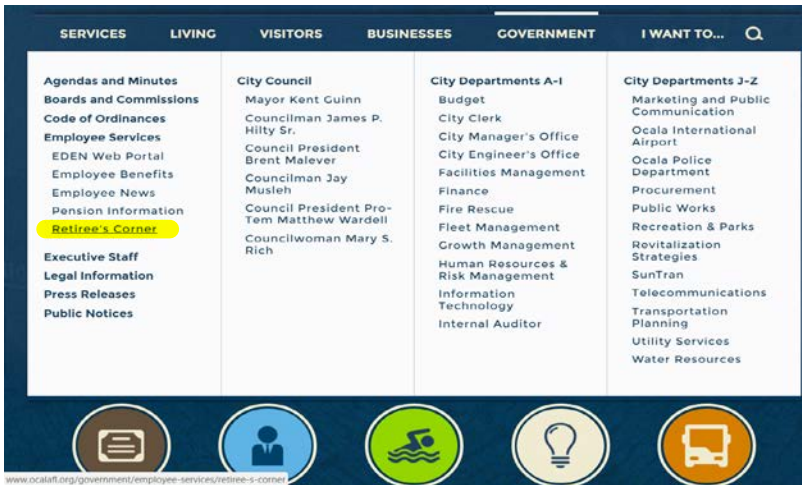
SERVICES LIVING VISITORS BUSINESSES GOVERNMENT I WANT TO...

Agendas and Minutes
Boards and Commissions
Code of Ordinances
Employee Services
EDEN Web Portal
Employee Benefits
Employee News
Pension Information
Retiree's Corner
Executive Staff
Legal Information
Press Releases
Public Notices

City Council
Mayor Kent Guinn
Councilman James P. Hilty Sr.
Council President Brent Malever
Councilman Jay Musleh
Council President Pro-Tem Matthew Wardell
Councilwoman Mary S. Rich

City Departments A-I
Budget
City Clerk
City Manager's Office
City Engineer's Office
Facilities Management
Finance
Fire Rescue
Fleet Management
Growth Management
Human Resources & Risk Management
Information Technology
Internal Auditor

City Departments J-Z
Marketing and Public Communication
Ocala International Airport
Ocala Police Department
Procurement
Public Works
Recreation & Parks
Revitalization Strategies
SunTran
Telecommunications
Transportation Planning
Utility Services
Water Resources

www.ocalafl.org/government/employee-services/retiree-s-corner